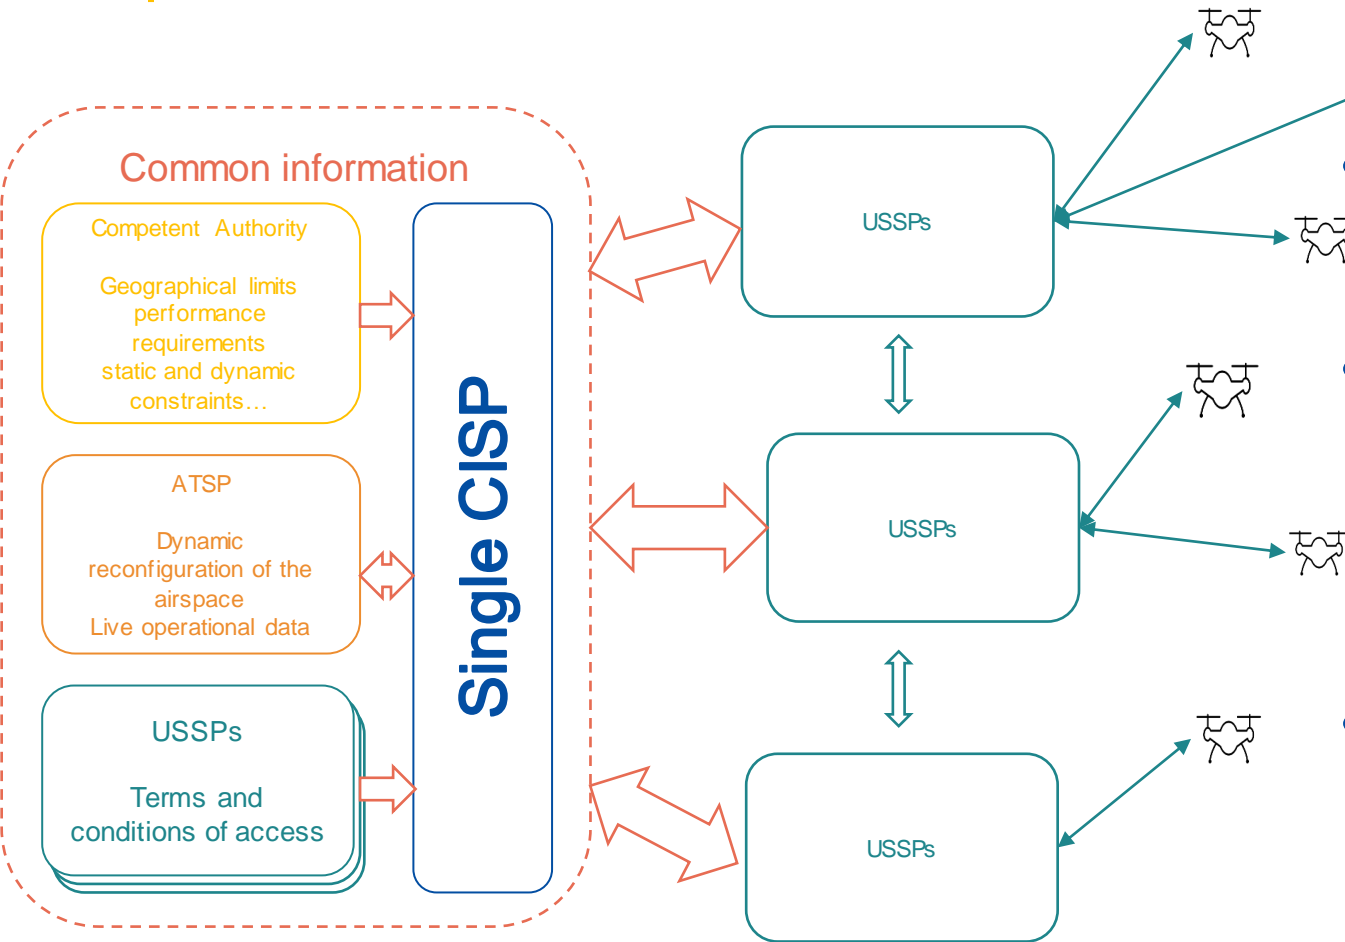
Common information

Competent Authority

Geographical limits performance requirements static and dynamic constraints…

ATSP

Dynamic reconfiguration of the airspace Live operational data

USSPs

Terms and conditions of access

Single CISP

USSPs

USSPs

USSPs